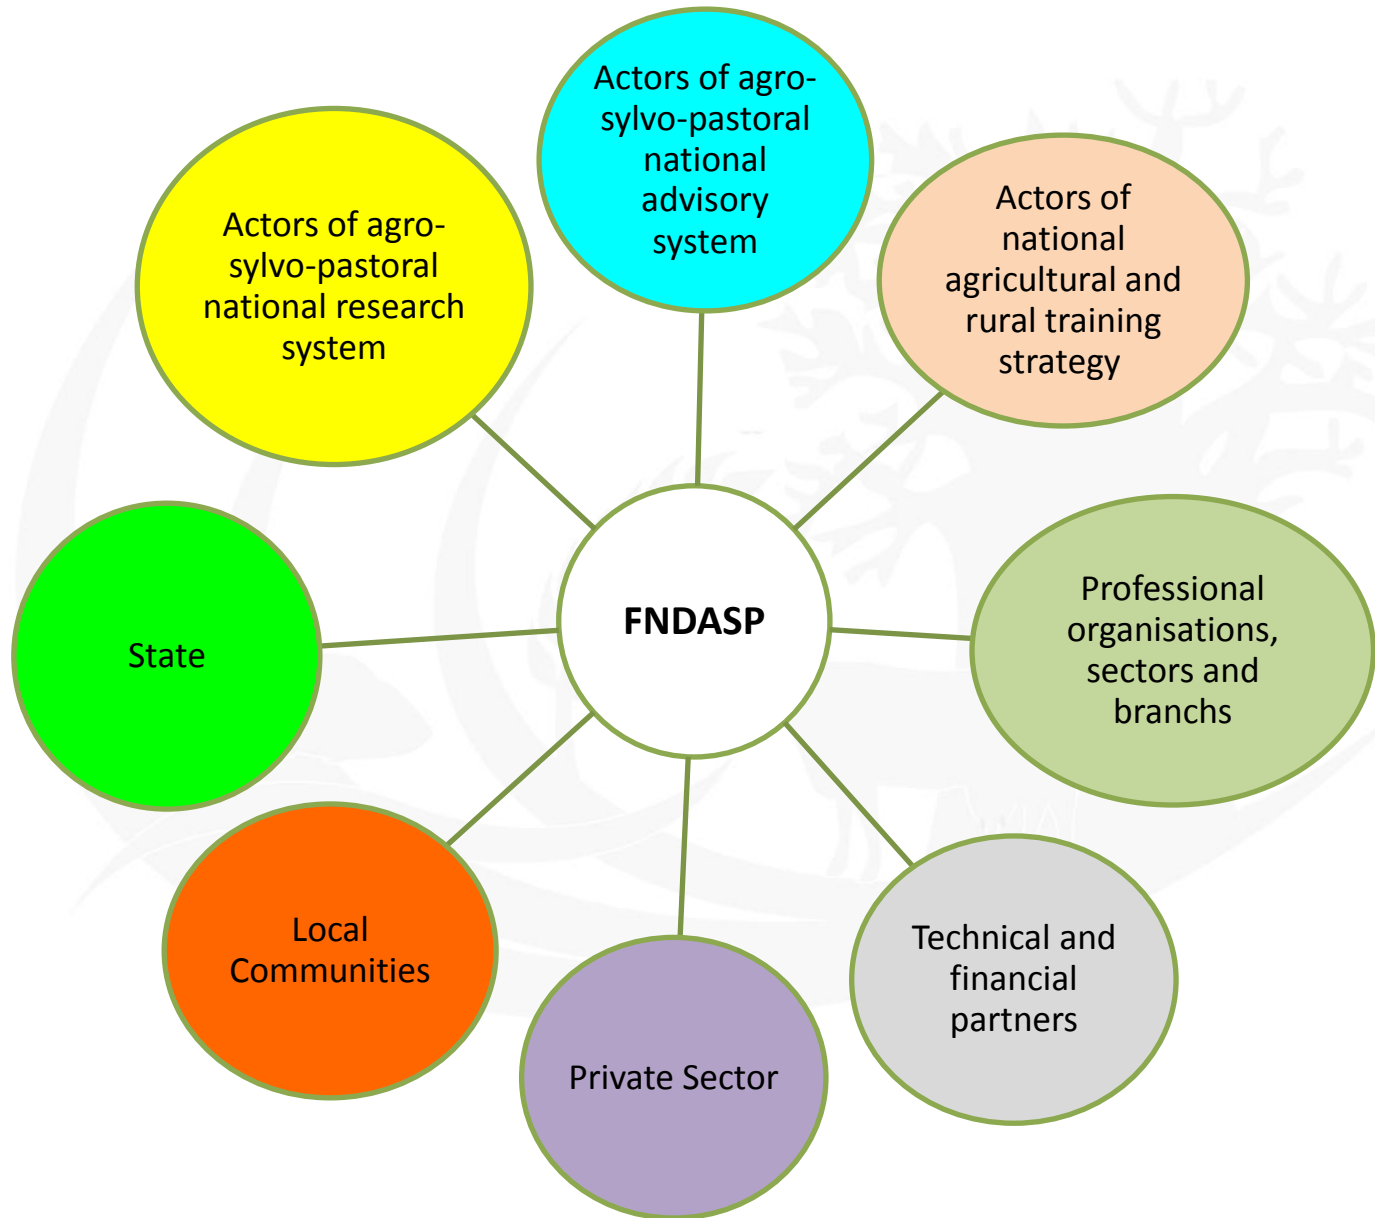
Actors of agro-sylvo-pastoral national advisory system

Actors of agro-sylvo-pastoral national research system

Actors of national agricultural and rural training strategy

FNDASP

State

Professional organisations, sectors and branchs

Local Communities

Private Sector

Technical and financial partners